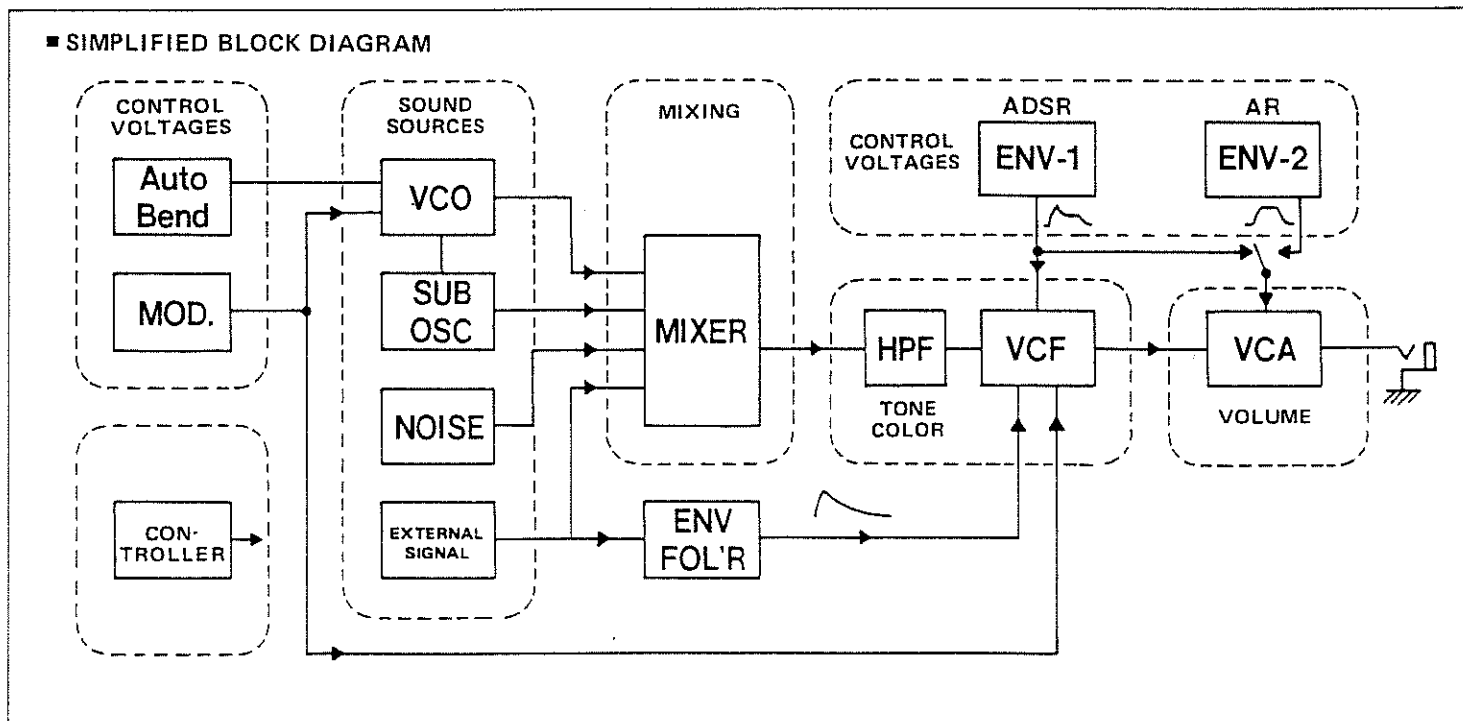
■ SIMPLIFIED BLOCK DIAGRAM

CONTROL VOLTAGES

Auto Bend

MOD.

CON-TROLLER

SOUND SOURCES

VCO

SUB OSC

NOISE

EXTERNAL SIGNAL

MIXING

MIXER

ENV FOL'R

CONTROL VOLTAGES

ADSR

ENV-1

AR

ENV-2

HPF

VCF

TONE COLOR

VCA

VOLUME